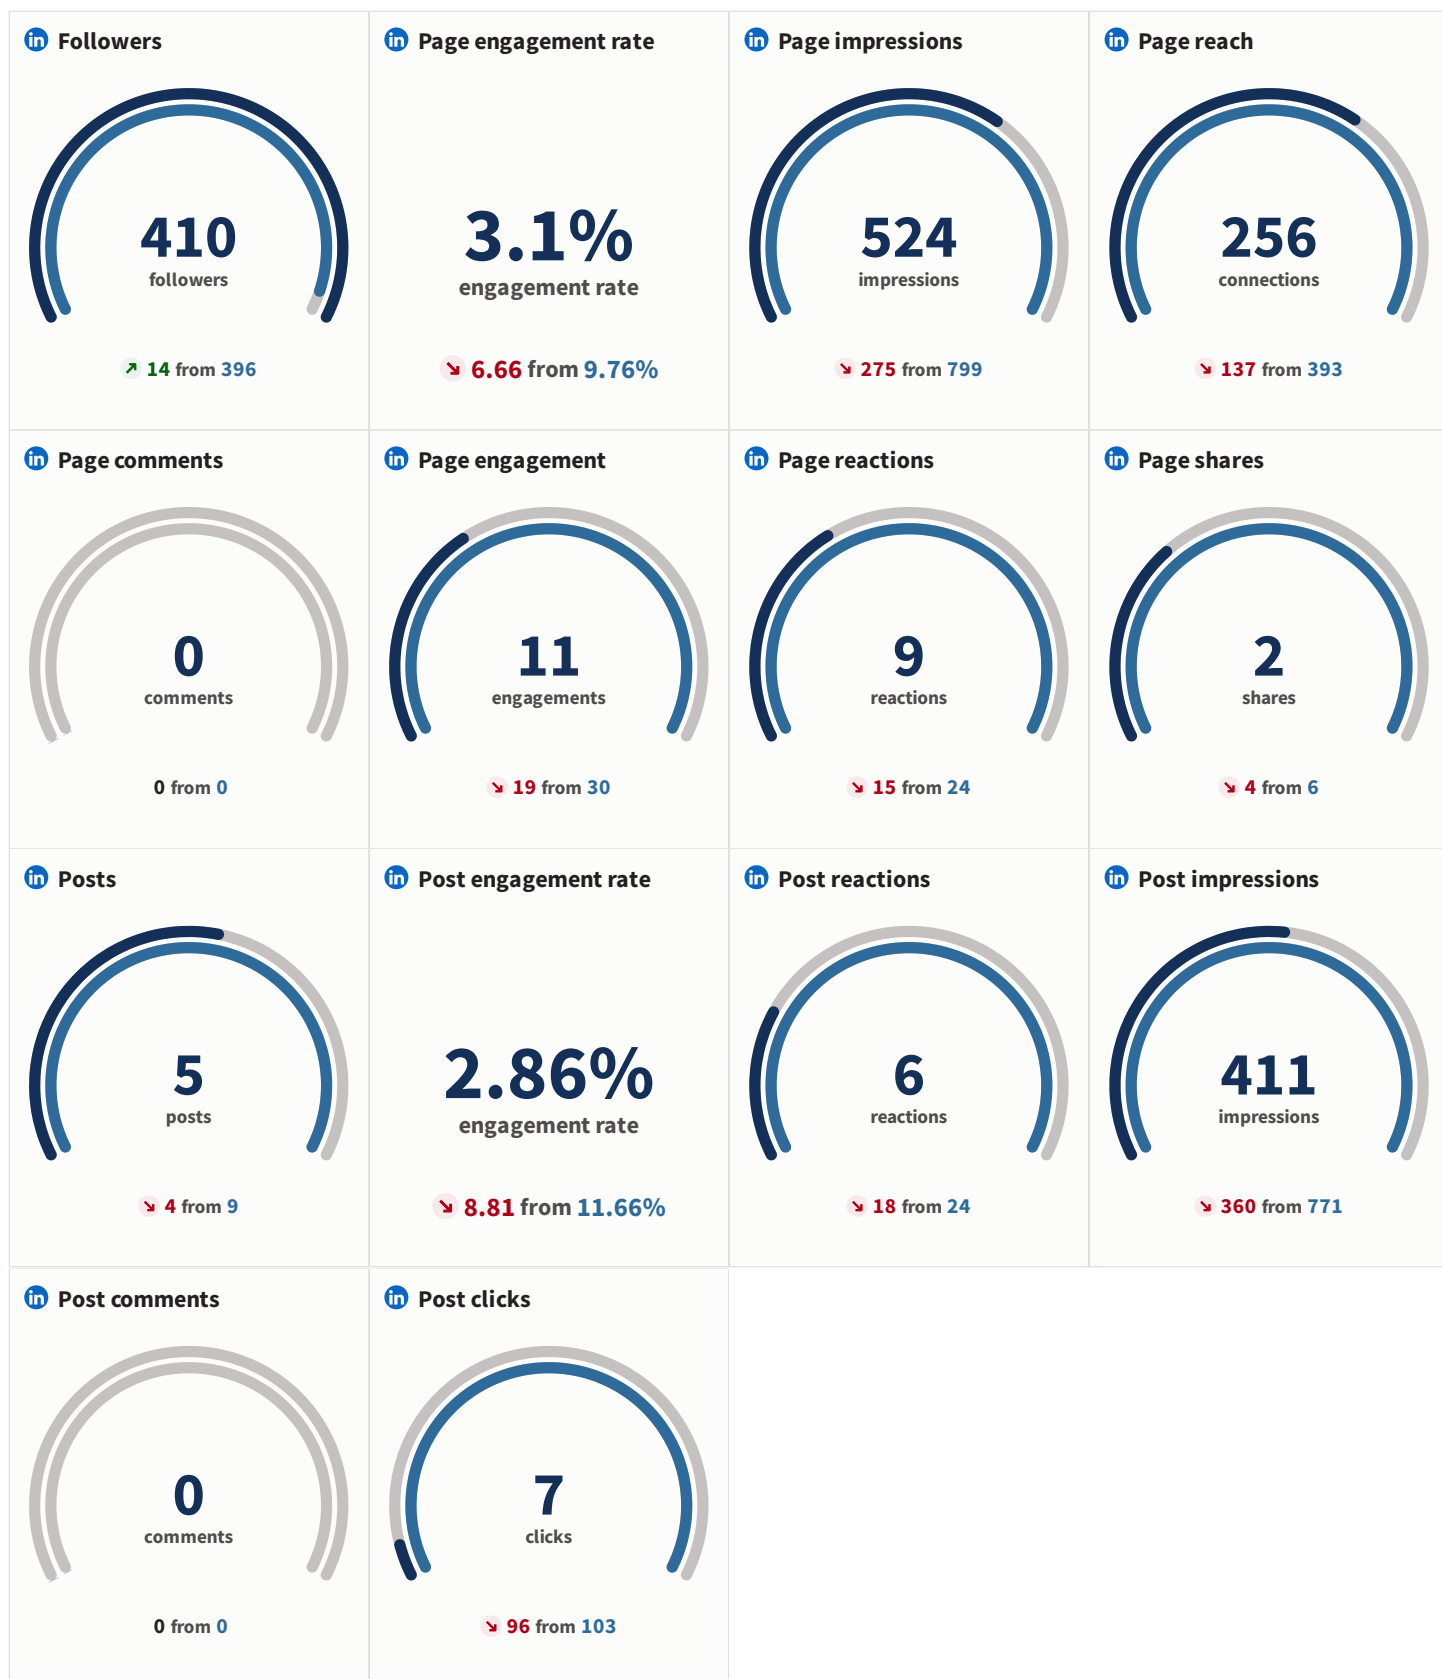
in Followers
410
followers
↗ 14 from 396

in Page engagement rate
3.1%
engagement rate
↘ 6.66 from 9.76%

in Page impressions
524
impressions
↘ 275 from 799

in Page reach
256
connections
↘ 137 from 393

in Page comments
0
comments
0 from 0

in Page engagement
11
engagements
↘ 19 from 30

in Page reactions
9
reactions
↘ 15 from 24

in Page shares
2
shares
↘ 4 from 6

in Posts
5
posts
↘ 4 from 9

in Post engagement rate
2.86%
engagement rate
↘ 8.81 from 11.66%

in Post reactions
6
reactions
↘ 18 from 24

in Post impressions
411
impressions
↘ 360 from 771

in Post comments
0
comments
0 from 0

in Post clicks
7
clicks
↘ 96 from 103